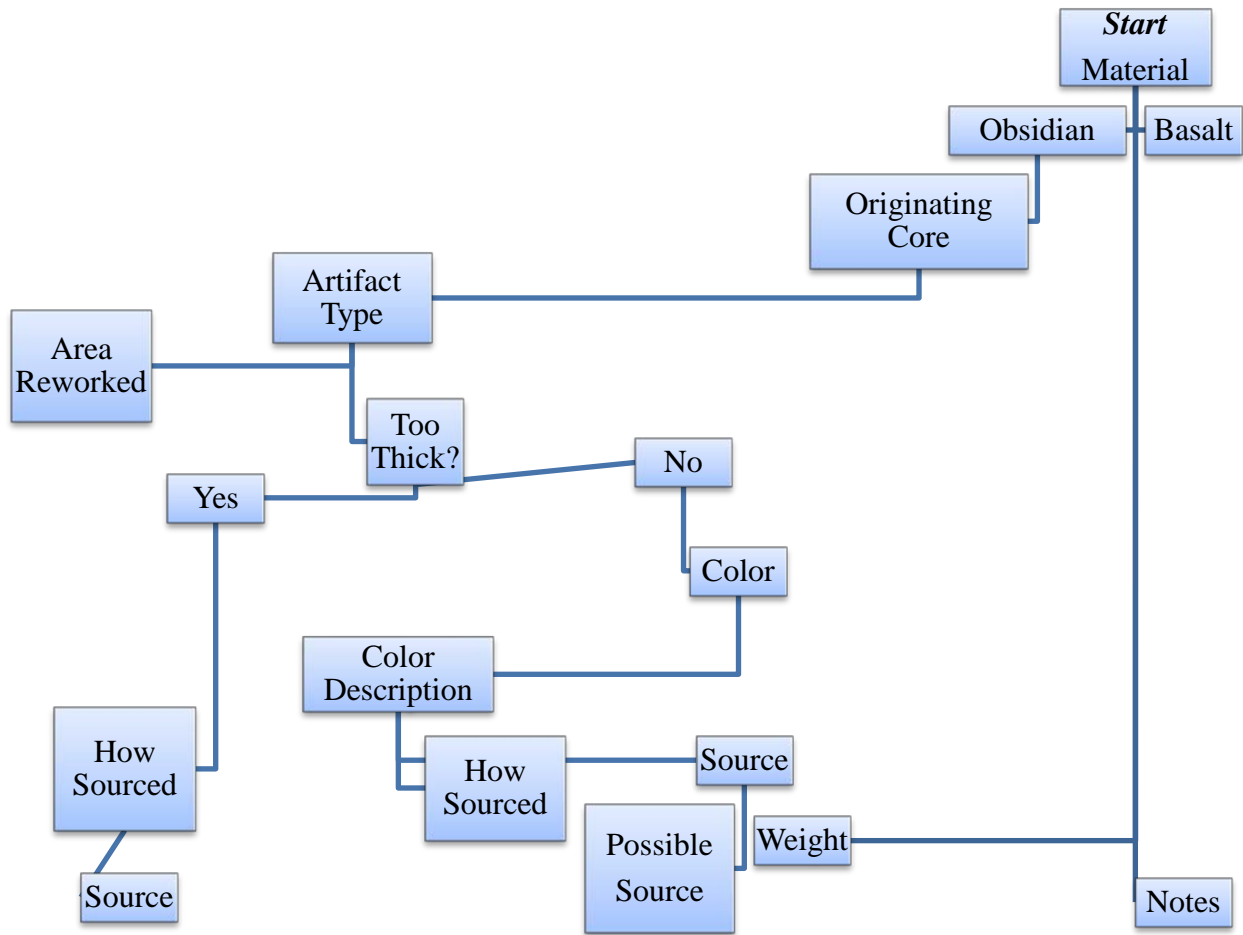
Start
Material

Obsidian

Basalt

Originating Core

Artifact Type

Area Reworked

Too Thick?

No

Yes

Color

Color Description

How Sourced

How Sourced

Source

Possible Source

Weight

Source

Notes